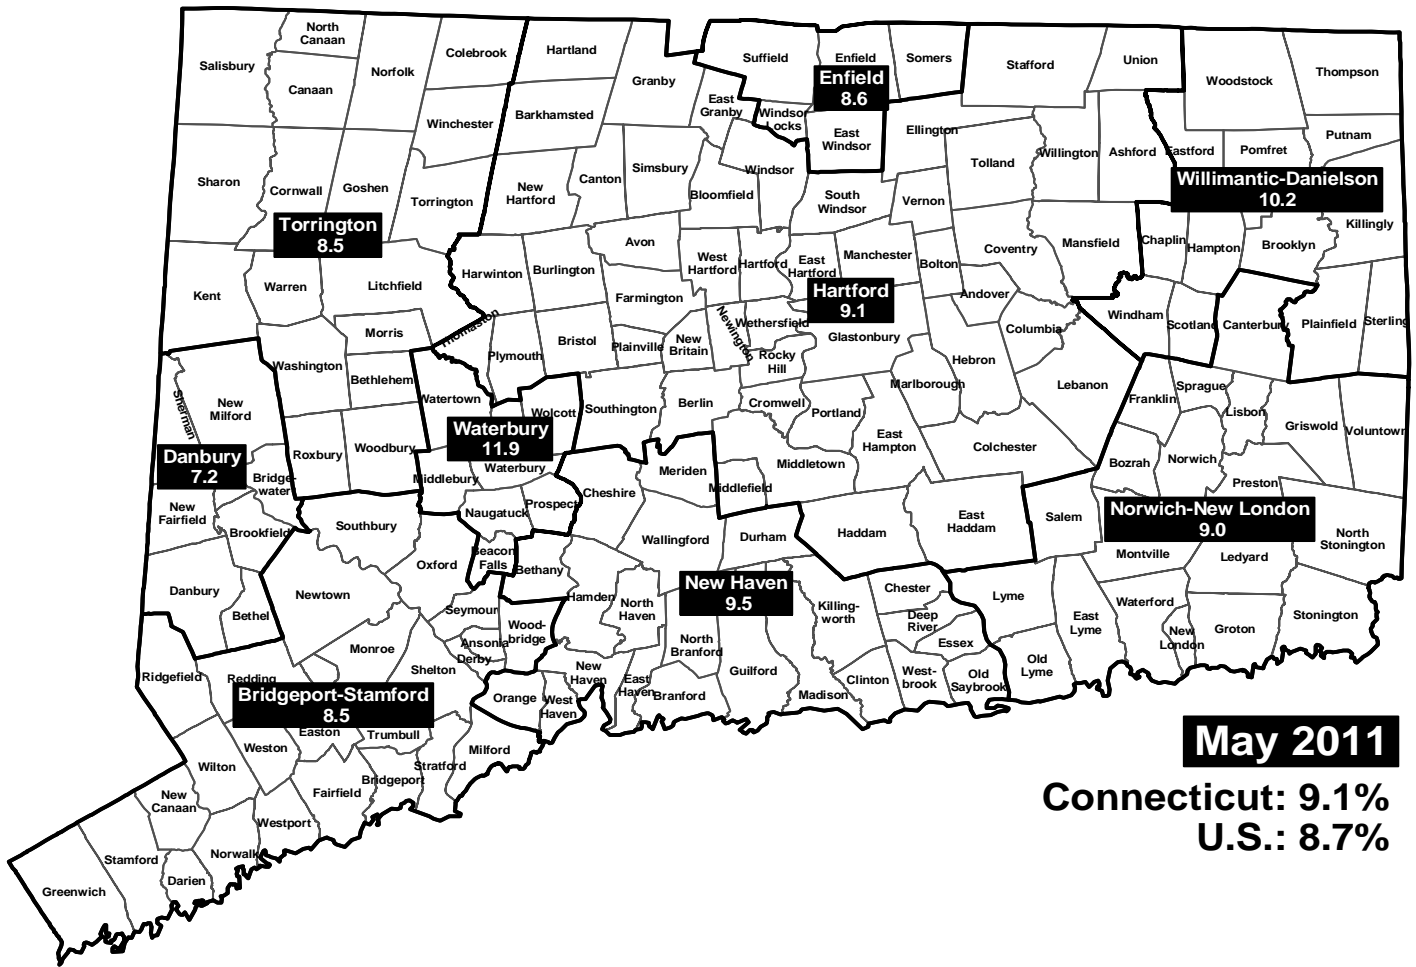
North Canaan
Salisbury
Canaan
Norfolk
Colebrook
Hartland
Suffield
Enfield
Somers
Stafford
Union
Woodstock
Thompson
Enfield
8.6
Granby
East Granby
Windsor Locks
East Windsor
Barkhamsted
Winchester
Ellington
Putnam
Tolland
Willington
Ashford
Eastford
Pomfret
Sharon
Cornwall
Goshen
Torrington
Canton
Simsbury
Windsor
New Hartford
Bloomfield
South Windsor
Vernon
Willimantic-Danielson
10.2
Torrington
8.5
Killingly
Avon
Chaplin
Hampton
Brooklyn
Mansfield
Coventry
Harwinton
Burlington
West Hartford
Hartford
East Hartford
Manchester
Bolton
Kent
Warren
Litchfield
Farmington
Hartford
9.1
Andover
Windham
Plainfield
Sterling
Scotland
Canterbury
Morris
Thomaston
Newington
Wethersfield
Columbia
Bristol
Plainville
New Britain
Rocky Hill
Glastonbury
Plymouth
Washington
Bethlehem
Hebron
Sherman
New Milford
Marlborough
Lebanon
Sprague
Franklin
Watertown
Wolcott
Southington
Berlin
Cromwell
Portland
Lisbon
Griswold
Voluntown
Waterbury
11.9
East Hampton
Roxbury
Woodbury
Danbury
7.2
Bridgewater
Colchester
Bozrah
Norwich
Middletown
Middlebury
Waterbury
Meriden
Middlefield
Preston
Cheshire
Prospect
New Fairfield
Naugatuck
Norwich-New London
9.0
Southbury
Brookfield
Salem
Haddam
East Haddam
North Stonington
Wallingford
Durham
Montville
Ledyard
Oxford
Beacon Falls
Bethany
Danbury
Chester
Newtown
Lyme
Hamden
New Haven
9.5
Killingworth
Deep River
Seymour
North Haven
East Lyme
Waterford
Stonington
Bethel
Essex
Woodbridge
Ansonia
Derby
New London
Groton
North Branford
Monroe
Shelton
Ridgefield
Old Lyme
Redding
New Haven
Guilford
East Haven
Clinton
Westbrook
Old Saybrook
Bridgeport-Stamford
8.5
Orange
West Haven
Branford
Madison
Weston
Easton
Trumbull
Milford
May 2011
Wilton
Stratford
Connecticut: 9.1%
Bridgeport
Fairfield
New Canaan
U.S.: 8.7%
Westport
Norwalk
Stamford
Darien
Greenwich